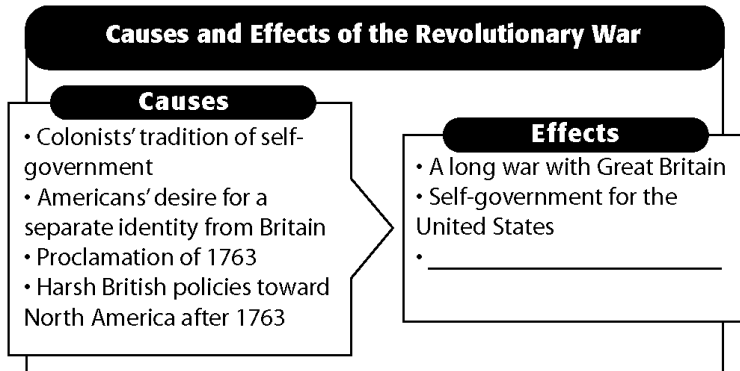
Causes and Effects of the Revolutionary War

Causes
• Colonists' tradition of self-government
• Americans' desire for a separate identity from Britain
• Proclamation of 1763
• Harsh British policies toward North America after 1763

Effects
• A long war with Great Britain
• Self-government for the United States
• ___________________